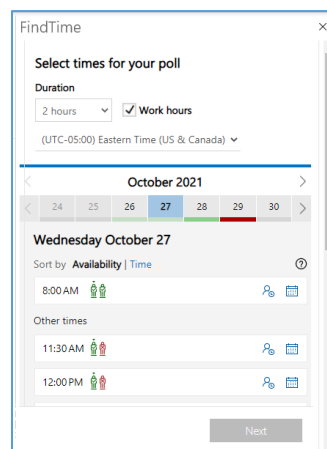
FindTime

×

Select times for your poll

Duration

2 hours

Work hours

(UTC-05:00) Eastern Time (US & Canada)

<

October 2021

>

<

24

25

26

27

28

29

30

>

Wednesday October 27

Sort by Availability | Time

?

8:00 AM

Other times

11:30 AM

12:00 PM

Next